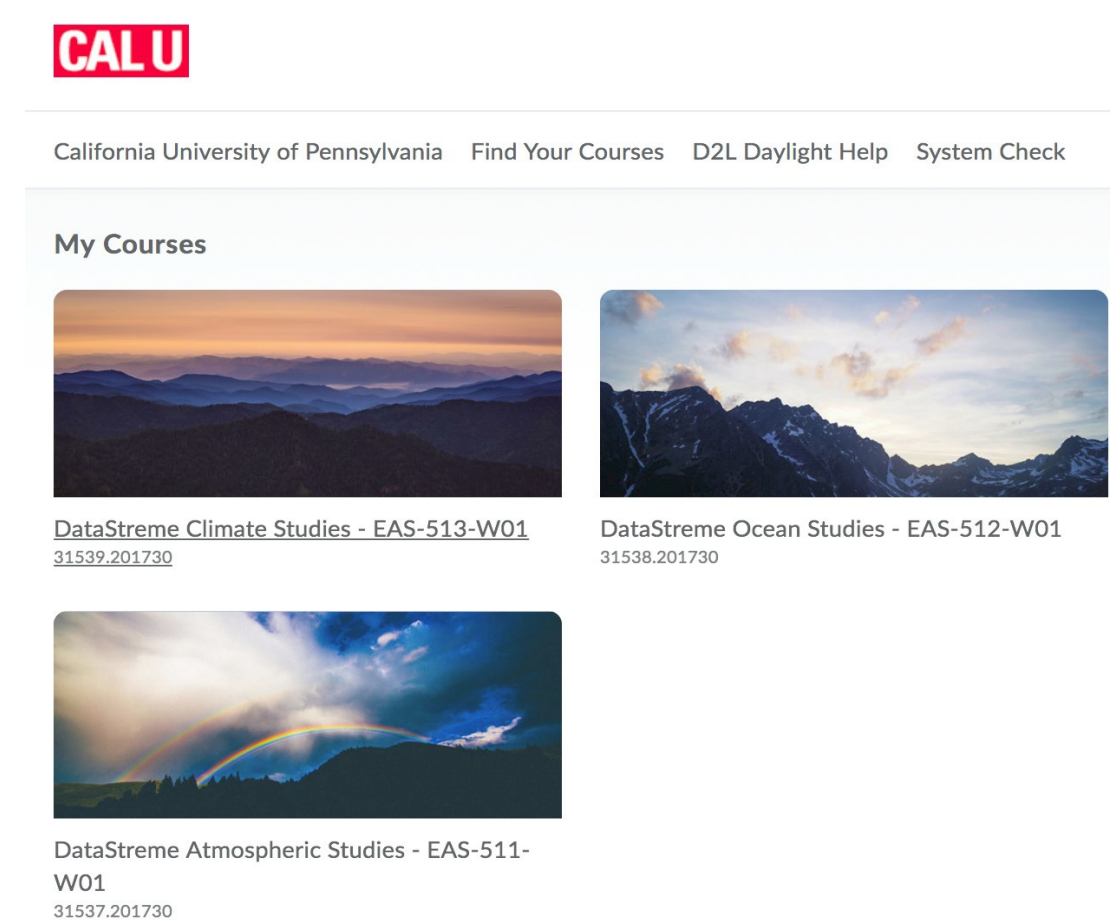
CAL U

California University of Pennsylvania Find Your Courses D2L Daylight Help System Check

My Courses

DataStreme Climate Studies - EAS-513-W01
31539.201730

DataStreme Ocean Studies - EAS-512-W01
31538.201730

DataStreme Atmospheric Studies - EAS-511-W01
31537.201730